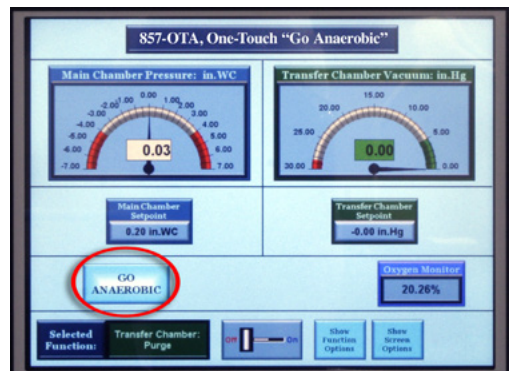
857-OTA, One-Touch "Go Anaerobic"

Main Chamber Pressure: in.WC

-7.00 -6.00 -5.00 -4.00 -3.00 -2.00 -1.00 0.00 1.00 2.00 3.00 4.00 5.00 6.00 7.00

0.03

Transfer Chamber Vacuum: in.Hg

30.00 25.00 20.00 15.00 10.00 5.00 0.00

0.00

Main Chamber Setpoint
0.20 in.WC

Transfer Chamber Setpoint
-0.00 in.Hg

GO ANAEROBIC

Oxygen Monitor
20.26%

Selected Function:

Transfer Chamber: Purge

Off On

Show Function Options

Show Screen Options